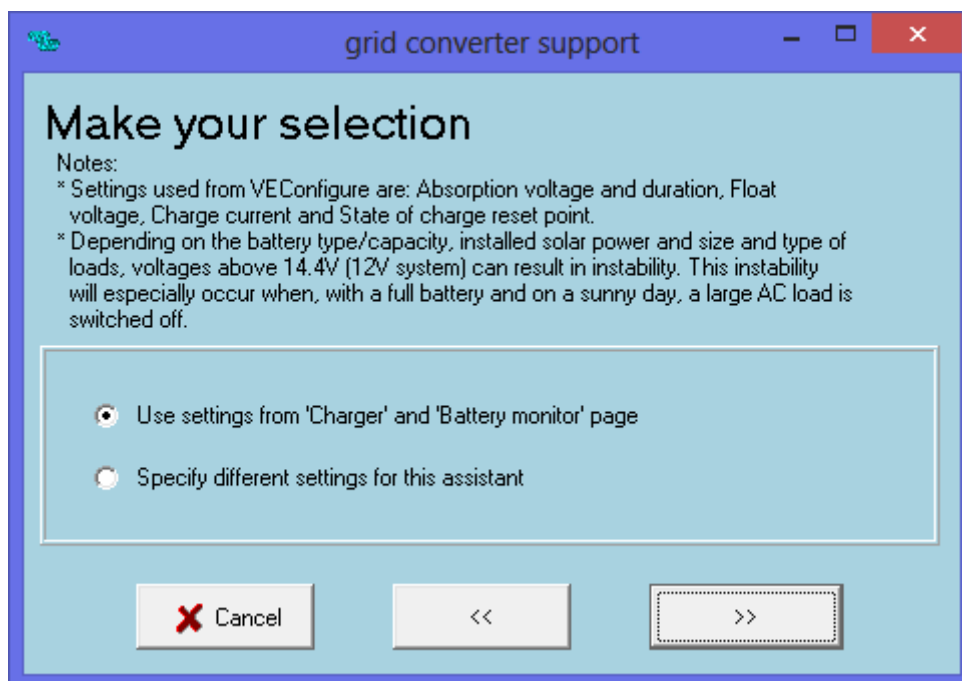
grid converter support

Make your selection

Notes:
* Settings used from VEConfigure are: Absorption voltage and duration, Float voltage, Charge current and State of charge reset point.
* Depending on the battery type/capacity, installed solar power and size and type of loads, voltages above 14.4V (12V system) can result in instability. This instability will especially occur when, with a full battery and on a sunny day, a large AC load is switched off.

Use settings from 'Charger' and 'Battery monitor' page

Specify different settings for this assistant

Cancel

<<

>>